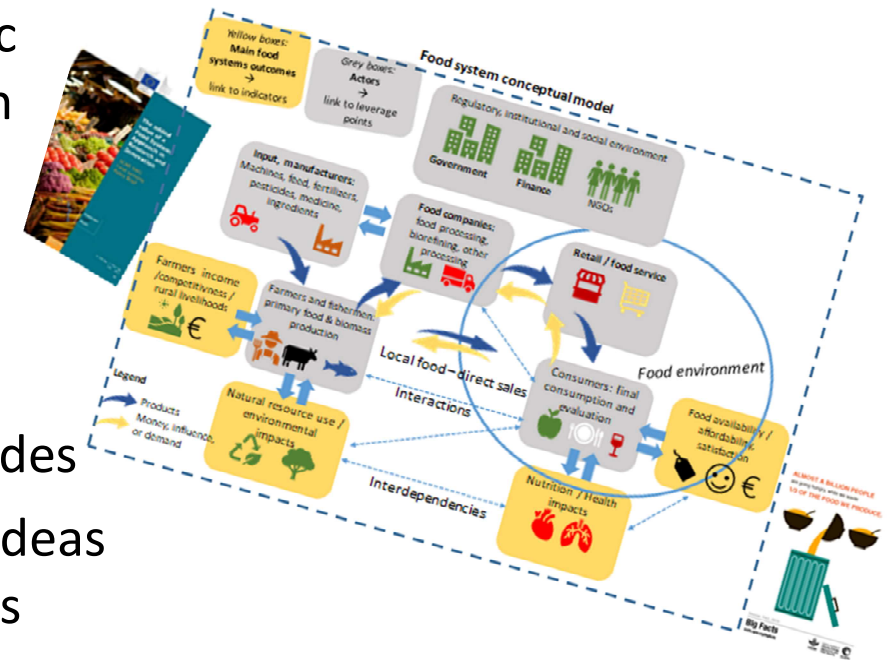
c
n

des
deas
s

Yellow boxes: Main food systems outcomes → link to indicators

Grey boxes: Actors → link to leverage points

Food system conceptual model

Regulatory, institutional and social environment

Government

Finance

NGOs

Input, manufacturers: Machines, food, fertilizers, pesticides, medicine, ingredients

Food companies: food processing, biorefining, other processing

Retail / food service

Farmers income /competitivnes / rural livelihoods

Farmers and fishermen: primary food & biomass production

Local food – direct sales

Consumers: final consumption and evaluation

Food environment

Legend

Products

Money, influence, or demand

Interactions

Natural resource use / environmental impacts

Food availability / affordability, satisfaction

Interdependencies

Nutrition / Health impacts

ALMOST A BILLION PEOPLE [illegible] 1/3 OF THE FOOD WE PRODUCE

Big Facts